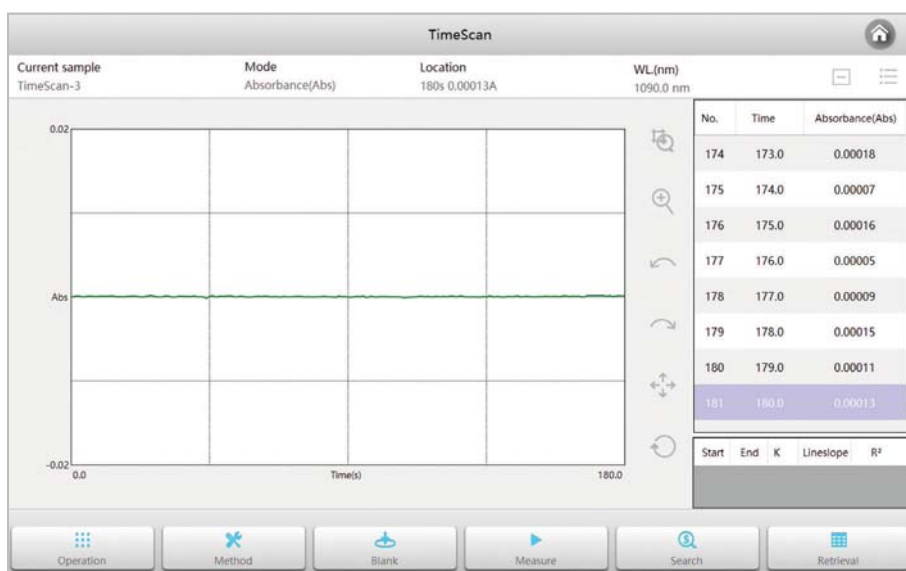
TimeScan

Current sample
TimeScan-3

Mode
Absorbance(Abs)

Location
180s 0.00013A

WL.(nm)
1090.0 nm

0.02

Abs

-0.02

0.0

Time(s)

180.0

| No. | Time | Absorbance(Abs) |
|---|---|---|
| 174 | 173.0 | 0.00018 |
| 175 | 174.0 | 0.00007 |
| 176 | 175.0 | 0.00016 |
| 177 | 176.0 | 0.00005 |
| 178 | 177.0 | 0.00009 |
| 179 | 178.0 | 0.00015 |
| 180 | 179.0 | 0.00011 |
| 181 | 180.0 | 0.00013 |

| Start | End | K | Lineslope | R² |
|---|---|---|---|---|

Operation

Method

Blank

Measure

Search

Retrieval